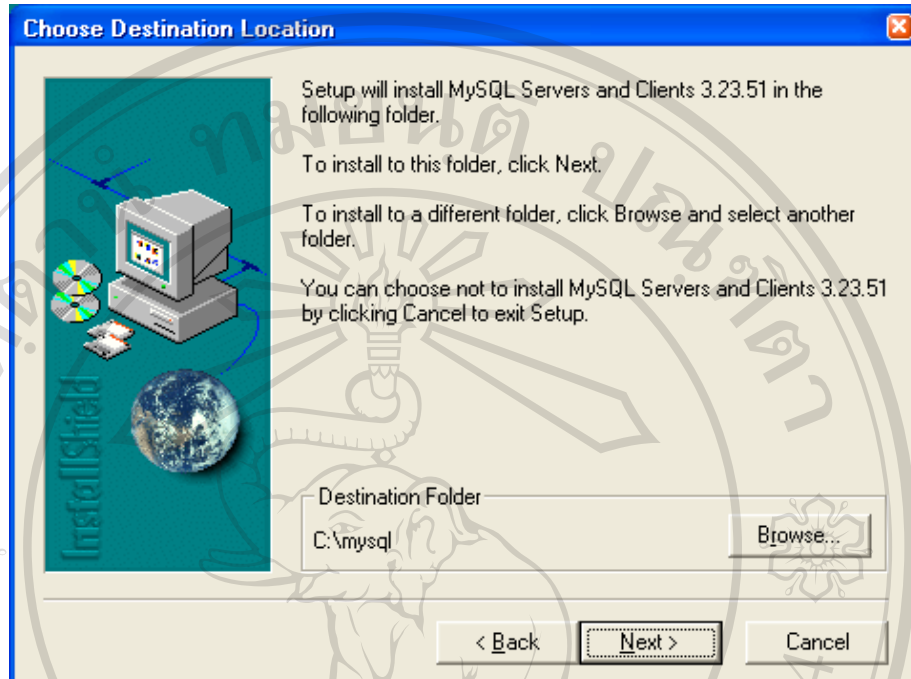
Choose Destination Location

InstallShield

Setup will install MySQL Servers and Clients 3.23.51 in the following folder.

To install to this folder, click Next.

To install to a different folder, click Browse and select another folder.

You can choose not to install MySQL Servers and Clients 3.23.51 by clicking Cancel to exit Setup.

Destination Folder

C:\mysql

Browse...

< Back

Next >

Cancel